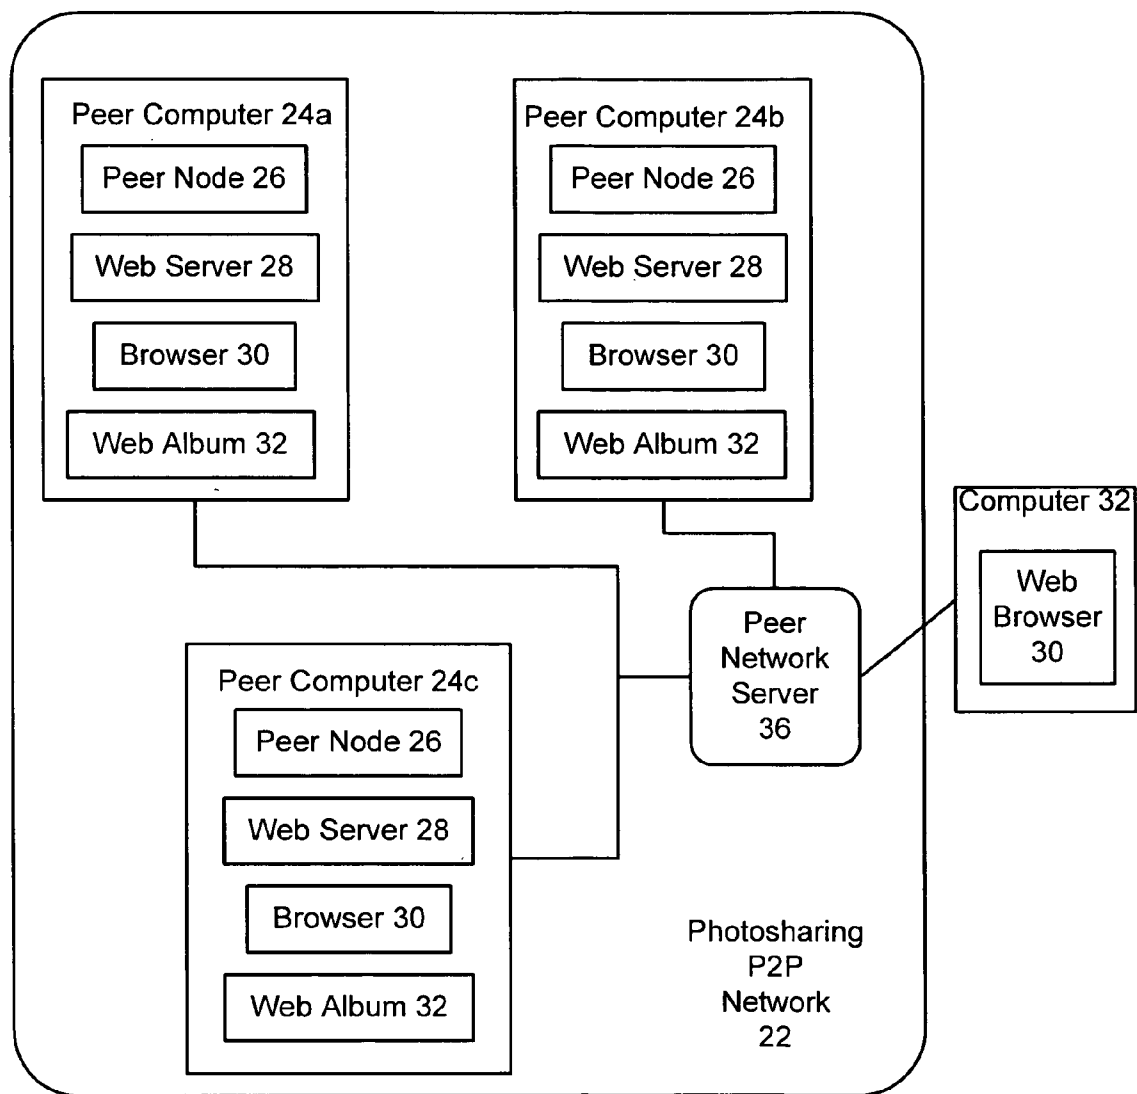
Peer Computer 24a
Peer Node 26
Web Server 28
Browser 30
Web Album 32

Peer Computer 24b
Peer Node 26
Web Server 28
Browser 30
Web Album 32

Computer 32
Web Browser 30

Peer Network Server 36

Peer Computer 24c
Peer Node 26
Web Server 28
Browser 30
Web Album 32

Photosharing P2P Network 22